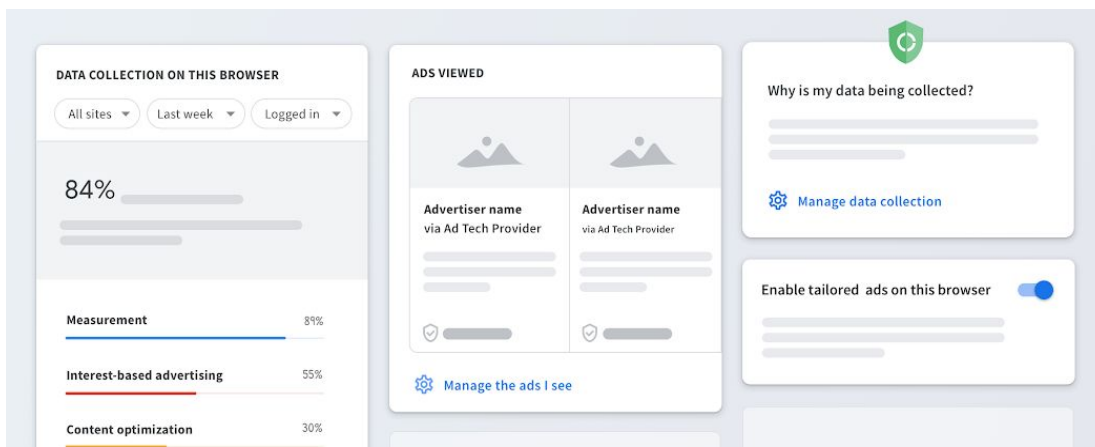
DATA COLLECTION ON THIS BROWSER

All sites ▾ Last week ▾ Logged in ▾

84%

Measurement 89%

Interest-based advertising 55%

Content optimization 30%

ADS VIEWED

Advertiser name
via Ad Tech Provider

Advertiser name
via Ad Tech Provider

Manage the ads I see

Why is my data being collected?

Manage data collection

Enable tailored ads on this browser